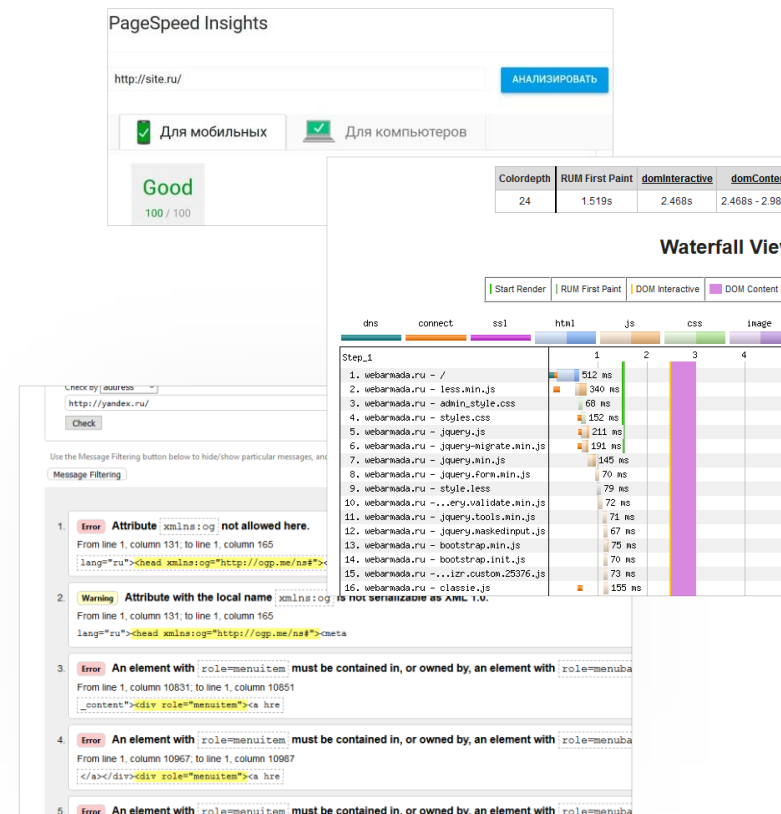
PageSpeed Insights

http://site.ru/

АНАЛИЗИРОВАТЬ

Для мобильных

Для компьютеров

Good
100 / 100

| Colordepth | RUM First Paint | domInteractive | domConten |
|---|---|---|---|
| 24 | 1.519s | 2.468s | 2.468s - 2.98 |

Waterfall View

Start Render | RUM First Paint | DOM Interactive | DOM Content

dns connect ssl html js css image

Step_1 1 2 3 4

1. webarmada.ru - / 512 ms
2. webarmada.ru - less.min.js 340 ms
3. webarmada.ru - admin_style.css 68 ms
4. webarmada.ru - styles.css 152 ms
5. webarmada.ru - jquery.js 211 ms
6. webarmada.ru - jquery-migrate.min.js 191 ms
7. webarmada.ru - jquery.min.js 145 ms
8. webarmada.ru - jquery.form.min.js 70 ms
9. webarmada.ru - style.less 79 ms
10. webarmada.ru - ...ery.validate.min.js 72 ms
11. webarmada.ru - jquery.tools.min.js 71 ms
12. webarmada.ru - jquery.maskedinput.js 67 ms
13. webarmada.ru - bootstrap.min.js 75 ms
14. webarmada.ru - bootstrap.init.js 70 ms
15. webarmada.ru - ...izr.custom.25376.js 73 ms
16. webarmada.ru - classie.js 155 ms

Check by address

http://yandex.ru/

Check

Use the Message Filtering button below to hide/show particular messages, and

Message Filtering

1. Error Attribute xmlns:og not allowed here.
From line 1, column 131; to line 1, column 165
lang="ru"><head xmlns:og="http://ogp.me/ns#"><

2. Warning Attribute with the local name xmlns:og is not serializable as XML 1.0.
From line 1, column 131; to line 1, column 165
lang="ru"><head xmlns:og="http://ogp.me/ns#"><meta

3. Error An element with role=menuitem must be contained in, or owned by, an element with role=menuba
From line 1, column 10831; to line 1, column 10851
_content"><div role="menuitem"><a hre

4. Error An element with role=menuitem must be contained in, or owned by, an element with role=menuba
From line 1, column 10967; to line 1, column 10987
</a></div><div role="menuitem"><a hre

5. Error An element with role=menuitem must be contained in, or owned by, an element with role=menuba